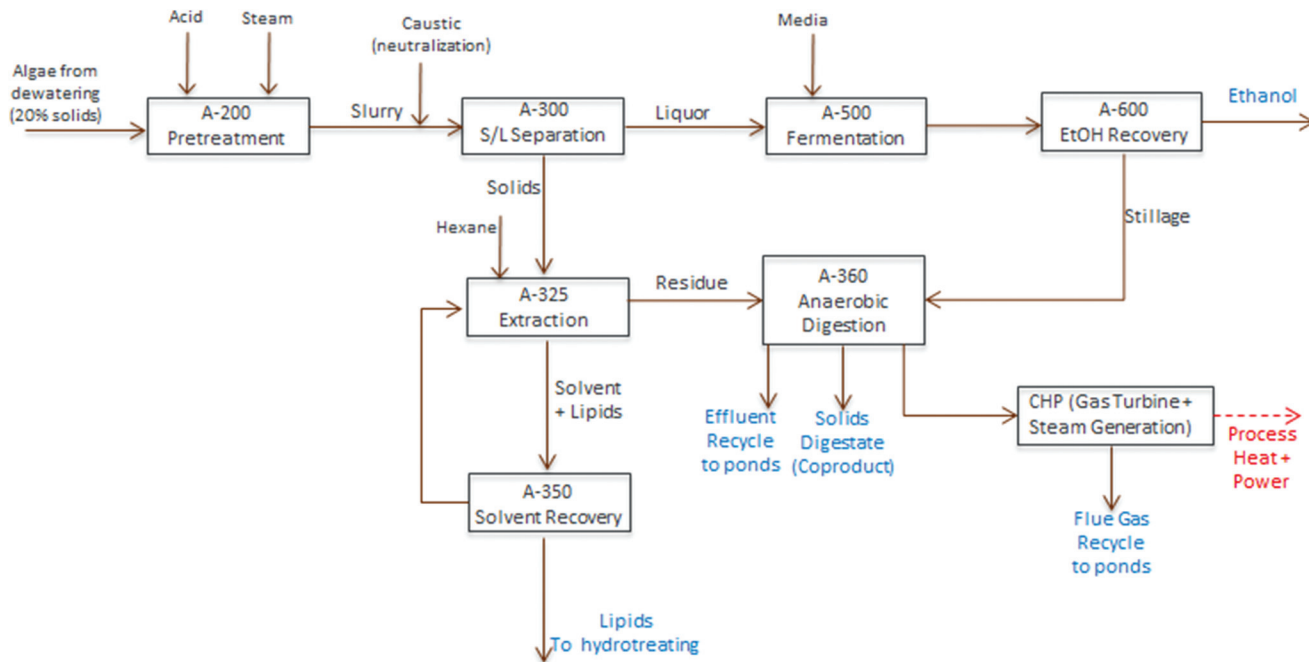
Acid
Steam
Caustic (neutralization)
Media
Algae from dewatering (20% solids)
A-200 Pretreatment
Slurry
A-300 S/L Separation
Liquor
A-500 Fermentation
A-600 EtOH Recovery
Ethanol
Solids
Hexane
Stillage
A-325 Extraction
Residue
A-360 Anaerobic Digestion
Solvent + Lipids
Effluent Recycle to ponds
Solids Digestate (Coproduct)
CHP (Gas Turbine + Steam Generation)
Process Heat + Power
A-350 Solvent Recovery
Flue Gas Recycle to ponds
Lipids To hydrotreating